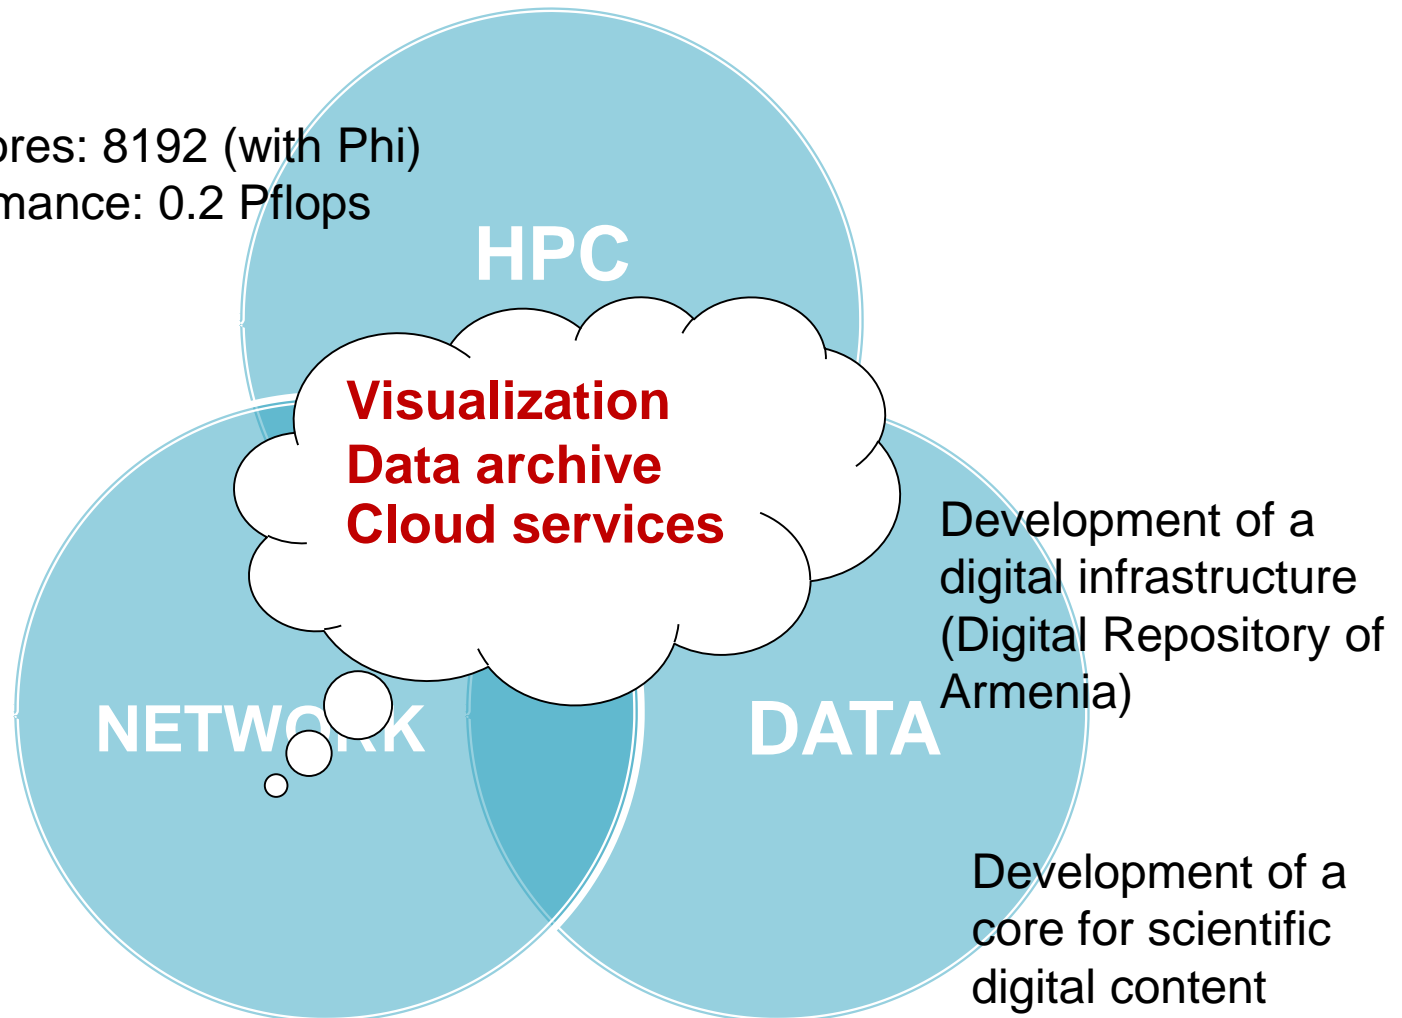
ores: 8192 (with Phi)
mance: 0.2 Pflops

HPC

Visualization
Data archive
Cloud services

NETWORK

DATA

Development of a digital infrastructure (Digital Repository of Armenia)

Development of a core for scientific digital content